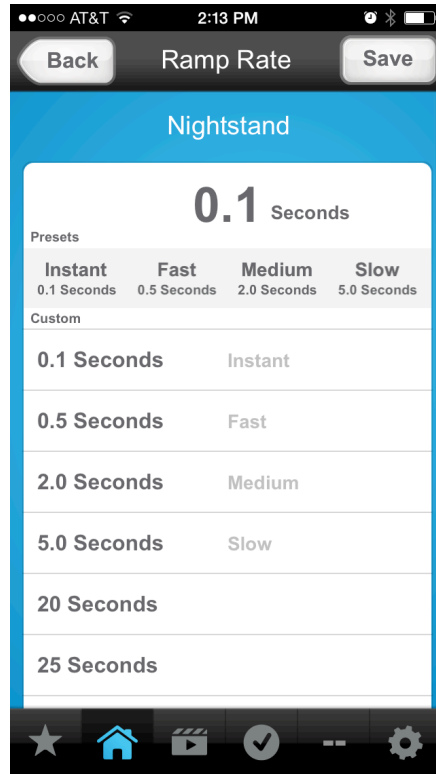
●●○○○ AT&T 2:13 PM

Back Ramp Rate Save

Nightstand

0.1 Seconds

Presets

| Instant | Fast | Medium | Slow |
|---|---|---|---|
| 0.1 Seconds | 0.5 Seconds | 2.0 Seconds | 5.0 Seconds |

Custom

0.1 Seconds Instant

0.5 Seconds Fast

2.0 Seconds Medium

5.0 Seconds Slow

20 Seconds

25 Seconds

--